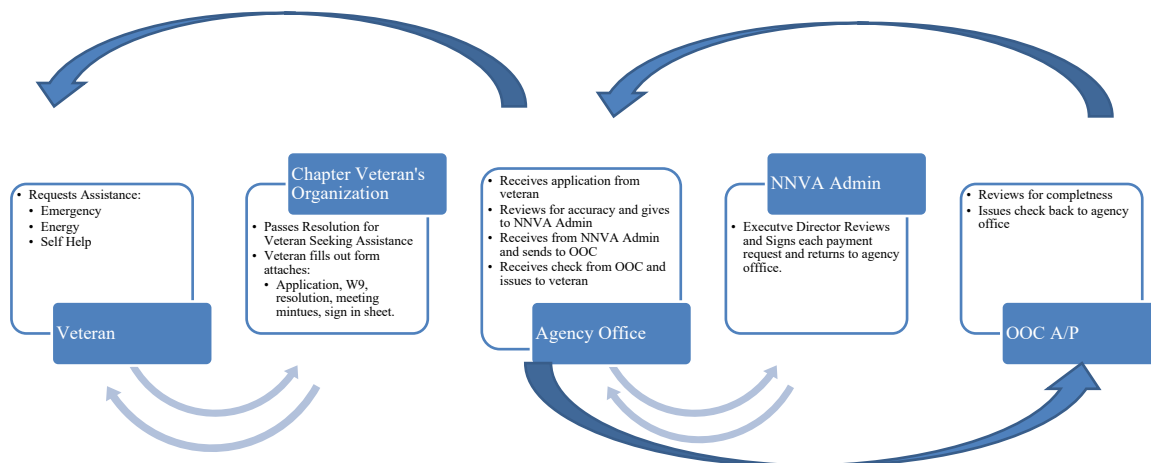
• Requests Assistance:
  • Emergency
  • Energy
  • Self Help

Veteran

Chapter Veteran's Organization

• Passes Resolution for Veteran Seeking Assistance
• Veteran fills out form attaches:
  • Application, W9, resolution, meeting mintues, sign in sheet.

• Receives application from veteran
• Reviews for accuracy and gives to NNVA Admin
• Receives from NNVA Admin and sends to OOC
• Receives check from OOC and issues to veteran

Agency Office

NNVA Admin

• Executve Director Reviews and Signs each payment request and returns to agency offfice.

• Reviews for completness
• Issues check back to agency office

OOC A/P